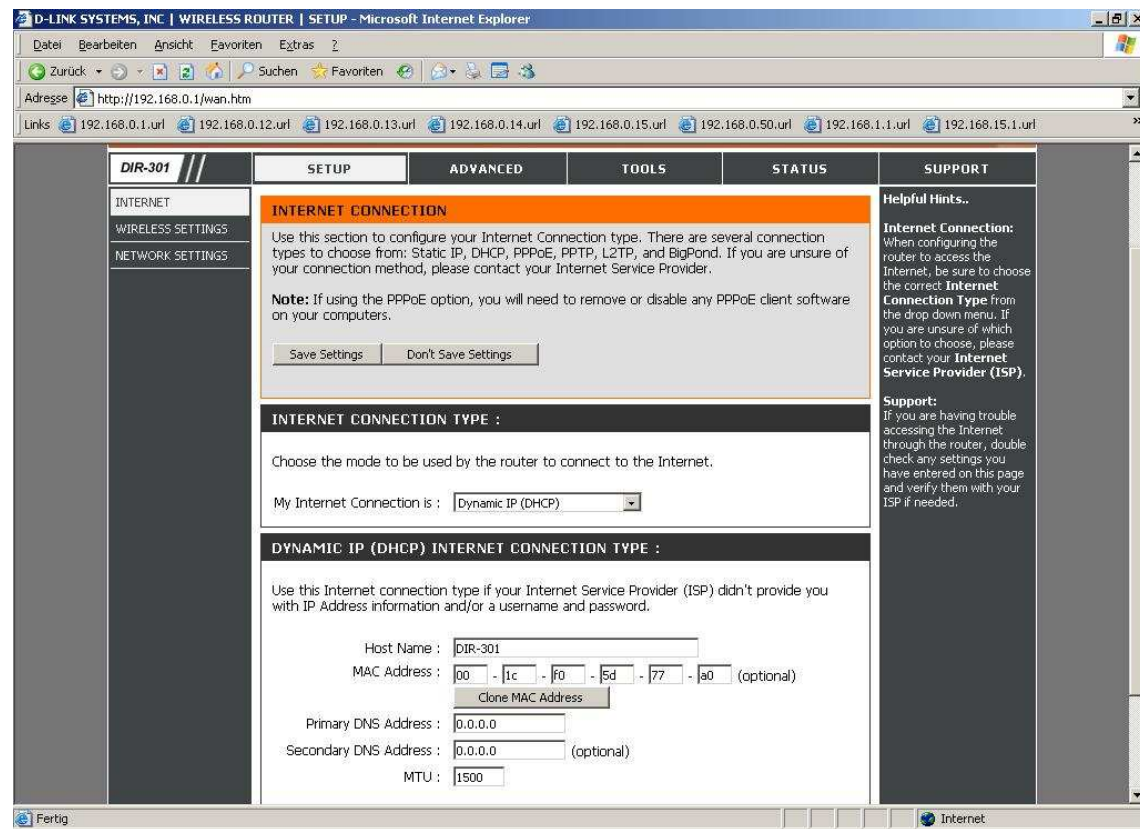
D-LINK SYSTEMS, INC | WIRELESS ROUTER | SETUP - Microsoft Internet Explorer

Datei Bearbeiten Ansicht Favoriten Extras ?

Zurück Suchen Favoriten

Adresse http://192.168.0.1/wan.htm

Links 192.168.0.1.url 192.168.0.12.url 192.168.0.13.url 192.168.0.14.url 192.168.0.15.url 192.168.0.50.url 192.168.1.1.url 192.168.15.1.url

DIR-301

SETUP ADVANCED TOOLS STATUS SUPPORT

INTERNET
WIRELESS SETTINGS
NETWORK SETTINGS

INTERNET CONNECTION

Use this section to configure your Internet Connection type. There are several connection types to choose from: Static IP, DHCP, PPPoE, PPTP, L2TP, and BigPond. If you are unsure of your connection method, please contact your Internet Service Provider.

Note: If using the PPPoE option, you will need to remove or disable any PPPoE client software on your computers.

Save Settings Don't Save Settings

INTERNET CONNECTION TYPE :

Choose the mode to be used by the router to connect to the Internet.

My Internet Connection is : Dynamic IP (DHCP)

DYNAMIC IP (DHCP) INTERNET CONNECTION TYPE :

Use this Internet connection type if your Internet Service Provider (ISP) didn't provide you with IP Address information and/or a username and password.

Host Name : DIR-301
MAC Address : 00 - 1c - f0 - 5d - 77 - a0 (optional)
Clone MAC Address
Primary DNS Address : 0.0.0.0
Secondary DNS Address : 0.0.0.0 (optional)
MTU : 1500

Helpful Hints..

Internet Connection: When configuring the router to access the Internet, be sure to choose the correct Internet Connection Type from the drop down menu. If you are unsure of which option to choose, please contact your Internet Service Provider (ISP).

Support: If you are having trouble accessing the Internet through the router, double check any settings you have entered on this page and verify them with your ISP if needed.

Fertig
Internet